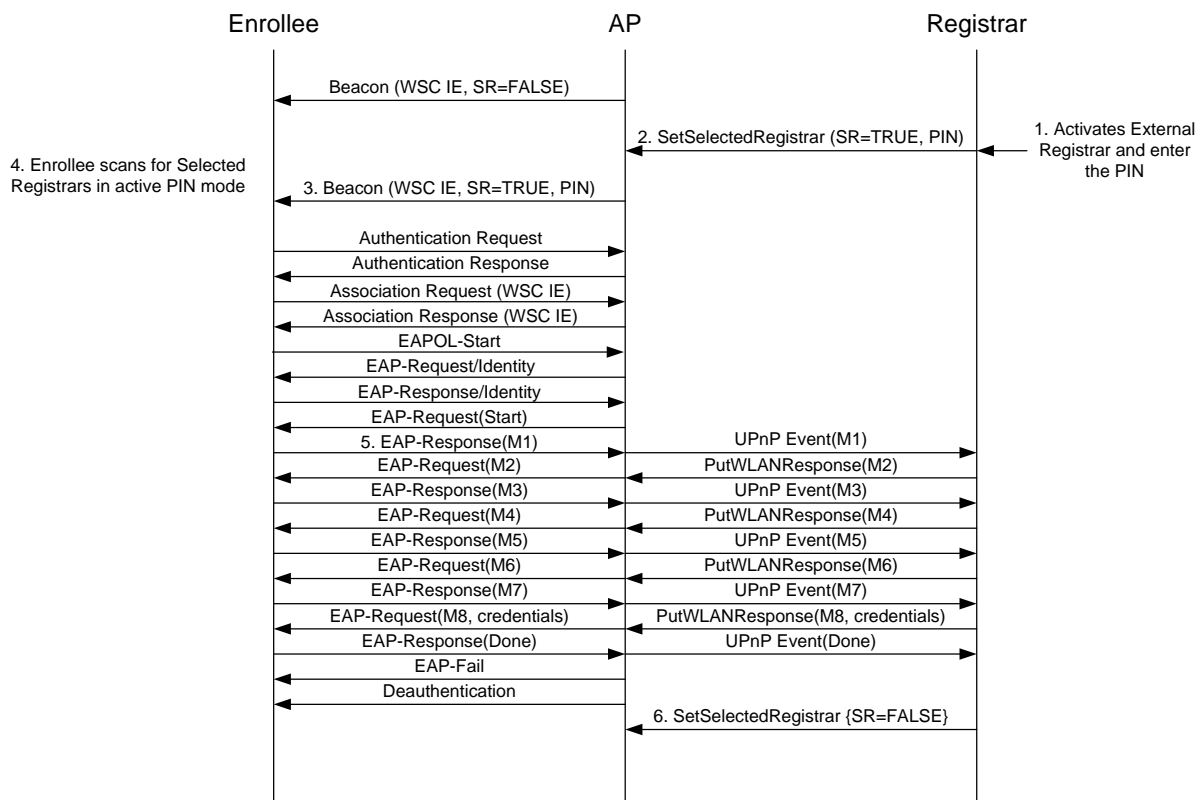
Enrollee

AP

Registrar

Beacon (WSC IE, SR=FALSE)

2. SetSelectedRegistrar (SR=TRUE, PIN)

1. Activates External Registrar and enter the PIN

4. Enrollee scans for Selected Registrars in active PIN mode

3. Beacon (WSC IE, SR=TRUE, PIN)

Authentication Request

Authentication Response

Association Request (WSC IE)

Association Response (WSC IE)

EAPOL-Start

EAP-Request/Identity

EAP-Response/Identity

EAP-Request(Start)

5. EAP-Response(M1)

UPnP Event(M1)

EAP-Request(M2)

PutWLANResponse(M2)

EAP-Response(M3)

UPnP Event(M3)

EAP-Request(M4)

PutWLANResponse(M4)

EAP-Response(M5)

UPnP Event(M5)

EAP-Request(M6)

PutWLANResponse(M6)

EAP-Response(M7)

UPnP Event(M7)

EAP-Request(M8, credentials)

PutWLANResponse(M8, credentials)

EAP-Response(Done)

UPnP Event(Done)

EAP-Fail

Deauthentication

6. SetSelectedRegistrar {SR=FALSE}